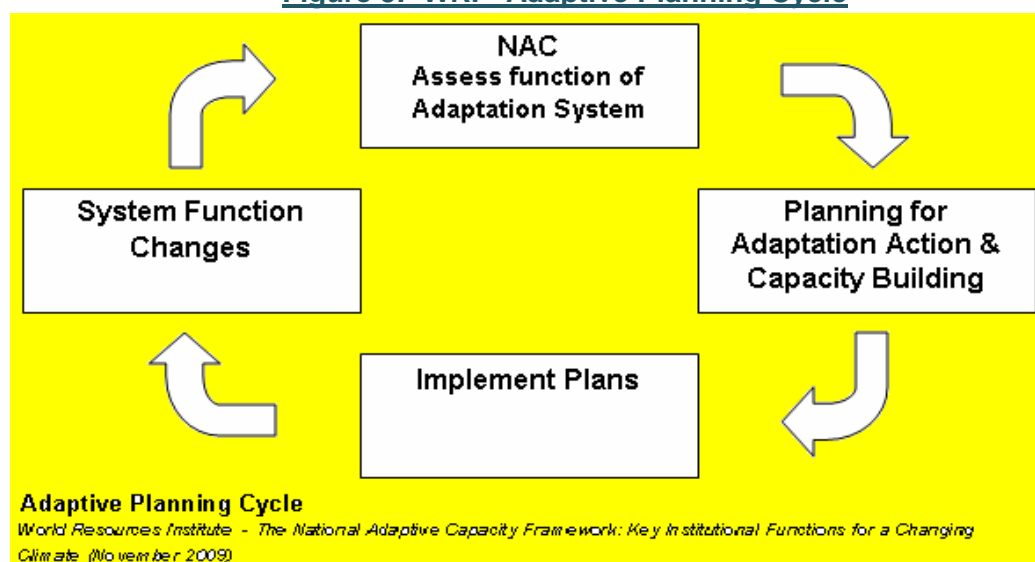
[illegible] WRI – Adaptive Planning Cycle

NAC
Assess function of Adaptation System

Planning for Adaptation Action & Capacity Building

Implement Plans

System Function Changes

Adaptive Planning Cycle
World Resources Institute - The National Adaptive Capacity Framework: Key Institutional Functions for a Changing Climate (November 2009)